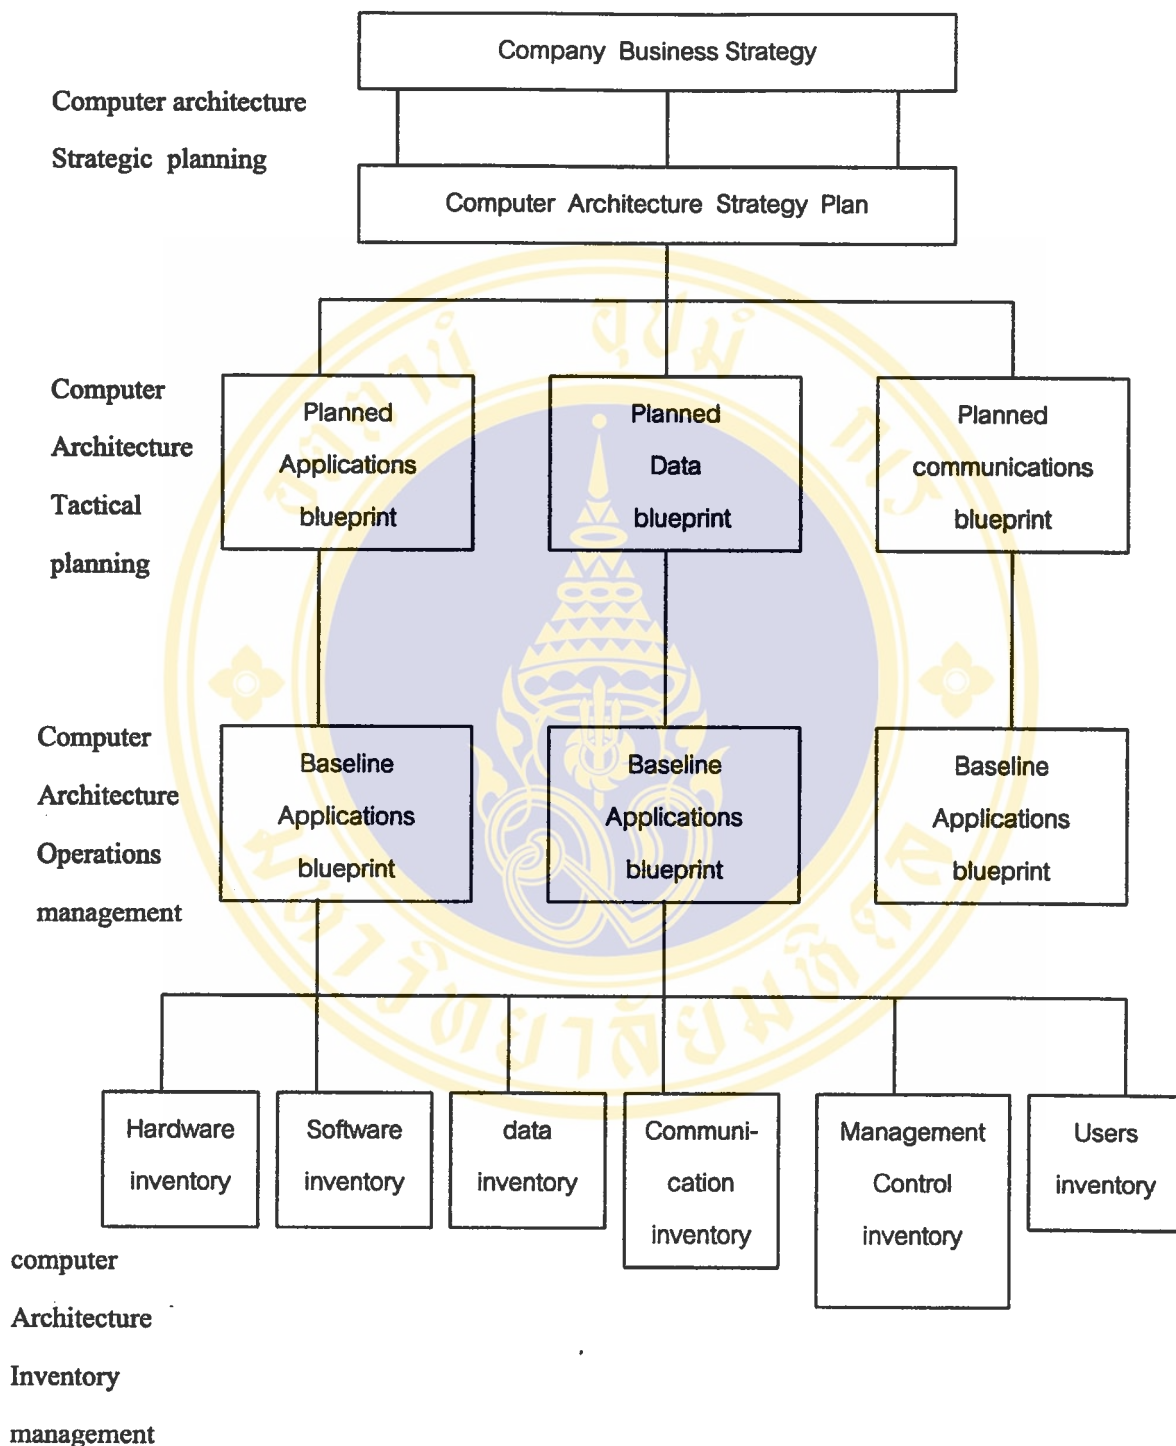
Company Business Strategy

Computer architecture Strategic planning

Computer Architecture Strategy Plan

Computer Architecture Tactical planning

Planned Applications blueprint

Planned Data blueprint

Planned communications blueprint

Computer Architecture Operations management

Baseline Applications blueprint

Baseline Applications blueprint

Baseline Applications blueprint

Hardware inventory

Software inventory

data inventory

Communication inventory

Management Control inventory

Users inventory

computer Architecture Inventory management